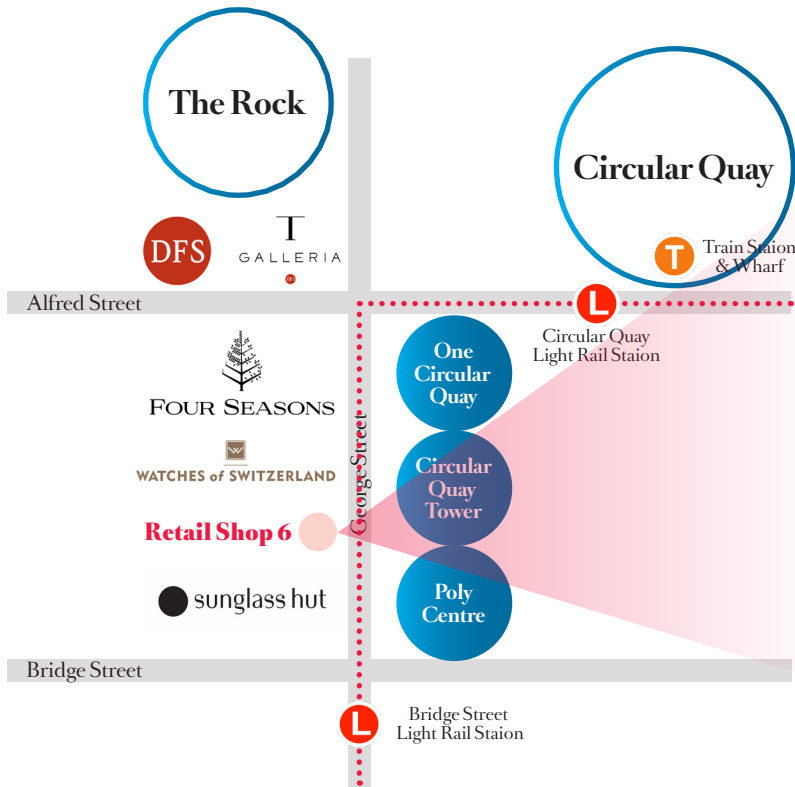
The Rock

Circular Quay

DFS

T
GALLERIA
DFS

T
Train Staion
& Wharf

Alfred Street

L
Circular Quay
Light Rail Staion

FOUR SEASONS

One
Circular
Quay

WATCHES of SWITZERLAND

George Street

Circular
Quay
Tower

Retail Shop 6

sunglass hut

Poly
Centre

Bridge Street

L
Bridge Street
Light Rail Staion